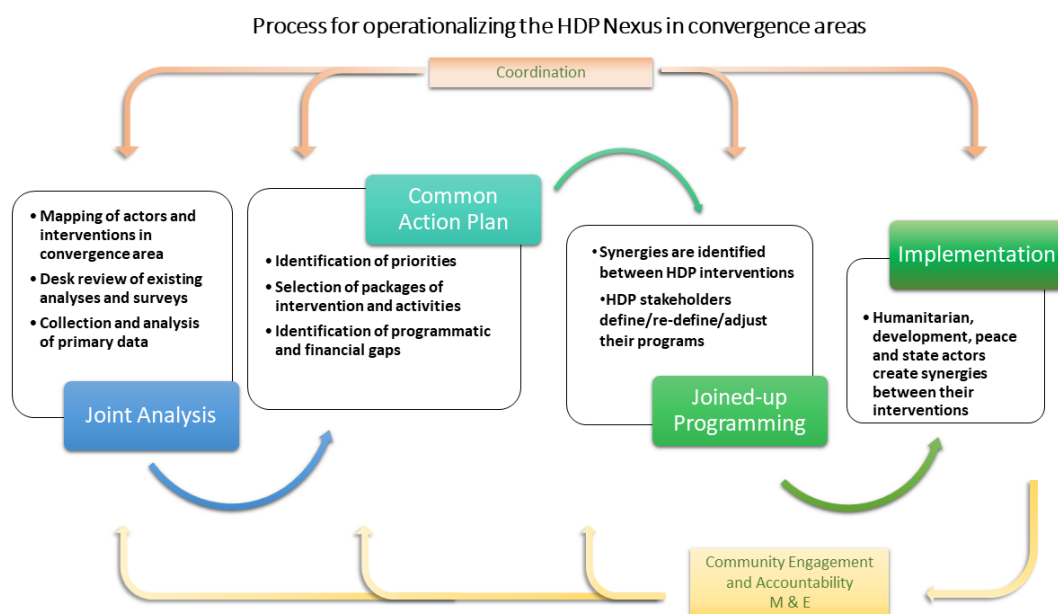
Process for operationalizing the HDP Nexus in convergence areas

Coordination

- Mapping of actors and interventions in convergence area
- Desk review of existing analyses and surveys
- Collection and analysis of primary data

Joint Analysis

Common Action Plan

- Identification of priorities
- Selection of packages of intervention and activities
- Identification of programmatic and financial gaps

- Synergies are identified between HDP interventions
- HDP stakeholders define/re-define/adjust their programs

Joined-up Programming

Implementation

- Humanitarian, development, peace and state actors create synergies between their interventions

Community Engagement and Accountability M & E